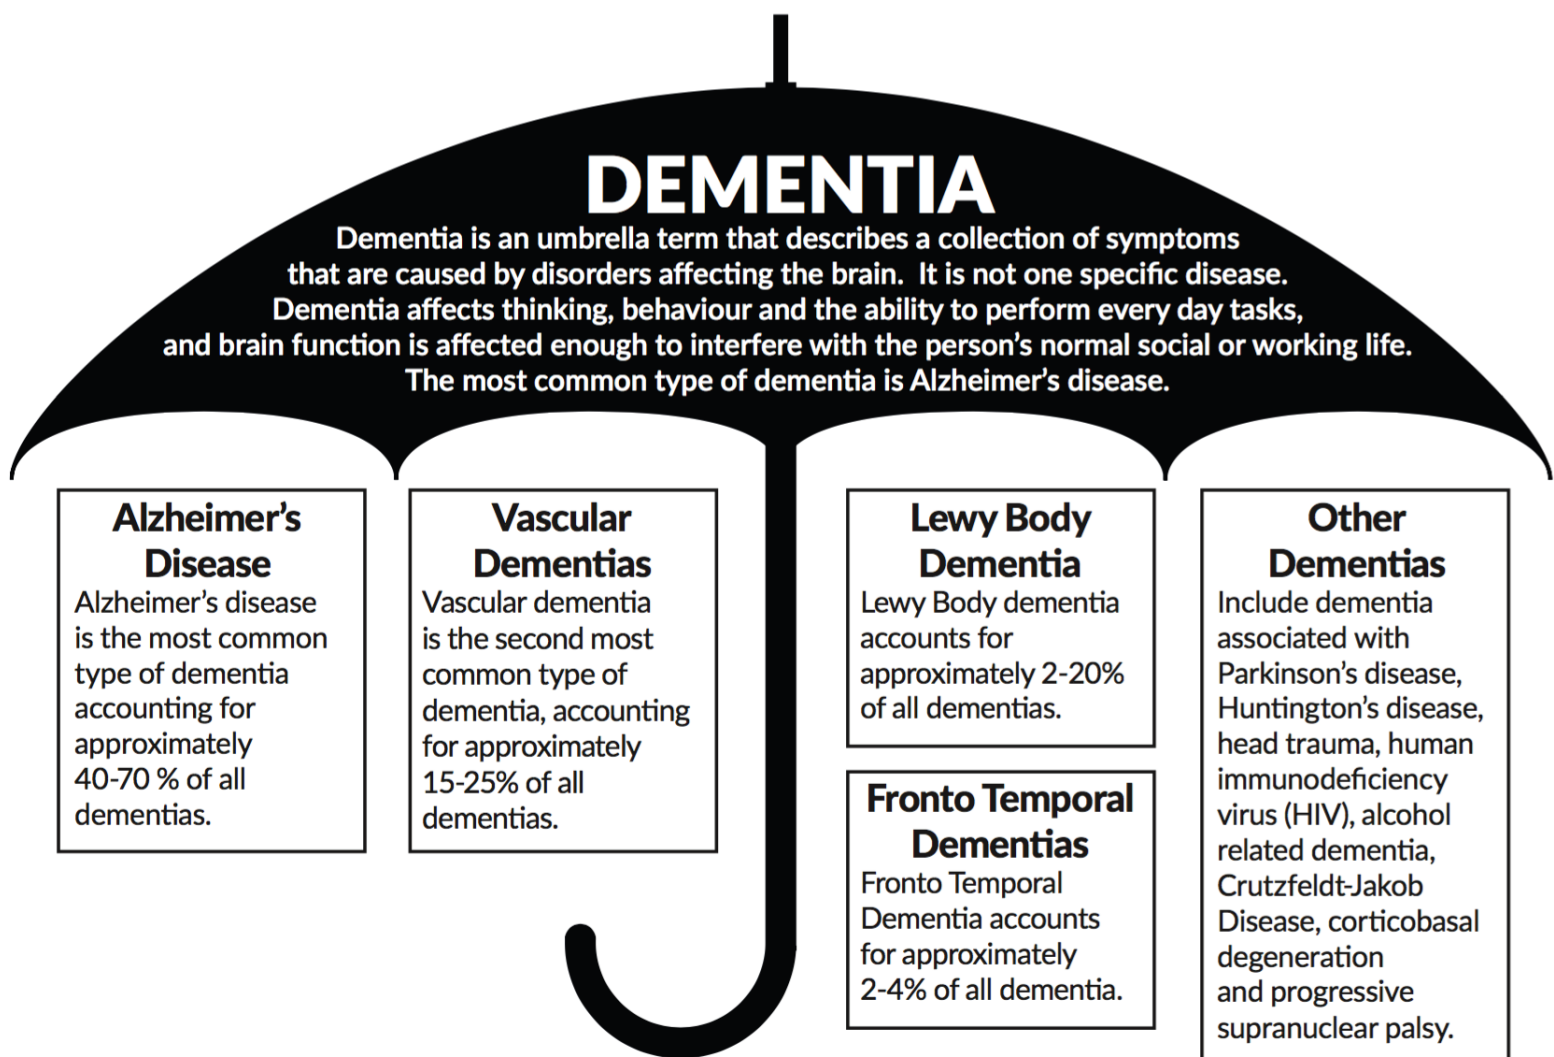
DEMENTIA

Dementia is an umbrella term that describes a collection of symptoms that are caused by disorders affecting the brain. It is not one specific disease. Dementia affects thinking, behaviour and the ability to perform every day tasks, and brain function is affected enough to interfere with the person's normal social or working life. The most common type of dementia is Alzheimer's disease.

Alzheimer's Disease
Alzheimer's disease is the most common type of dementia accounting for approximately 40-70 % of all dementias.

Vascular Dementias
Vascular dementia is the second most common type of dementia, accounting for approximately 15-25% of all dementias.

Lewy Body Dementia
Lewy Body dementia accounts for approximately 2-20% of all dementias.

Fronto Temporal Dementias
Fronto Temporal Dementia accounts for approximately 2-4% of all dementia.

Other Dementias
Include dementia associated with Parkinson's disease, Huntington's disease, head trauma, human immunodeficiency virus (HIV), alcohol related dementia, Crutzfeldt-Jakob Disease, corticobasal degeneration and progressive supranuclear palsy.